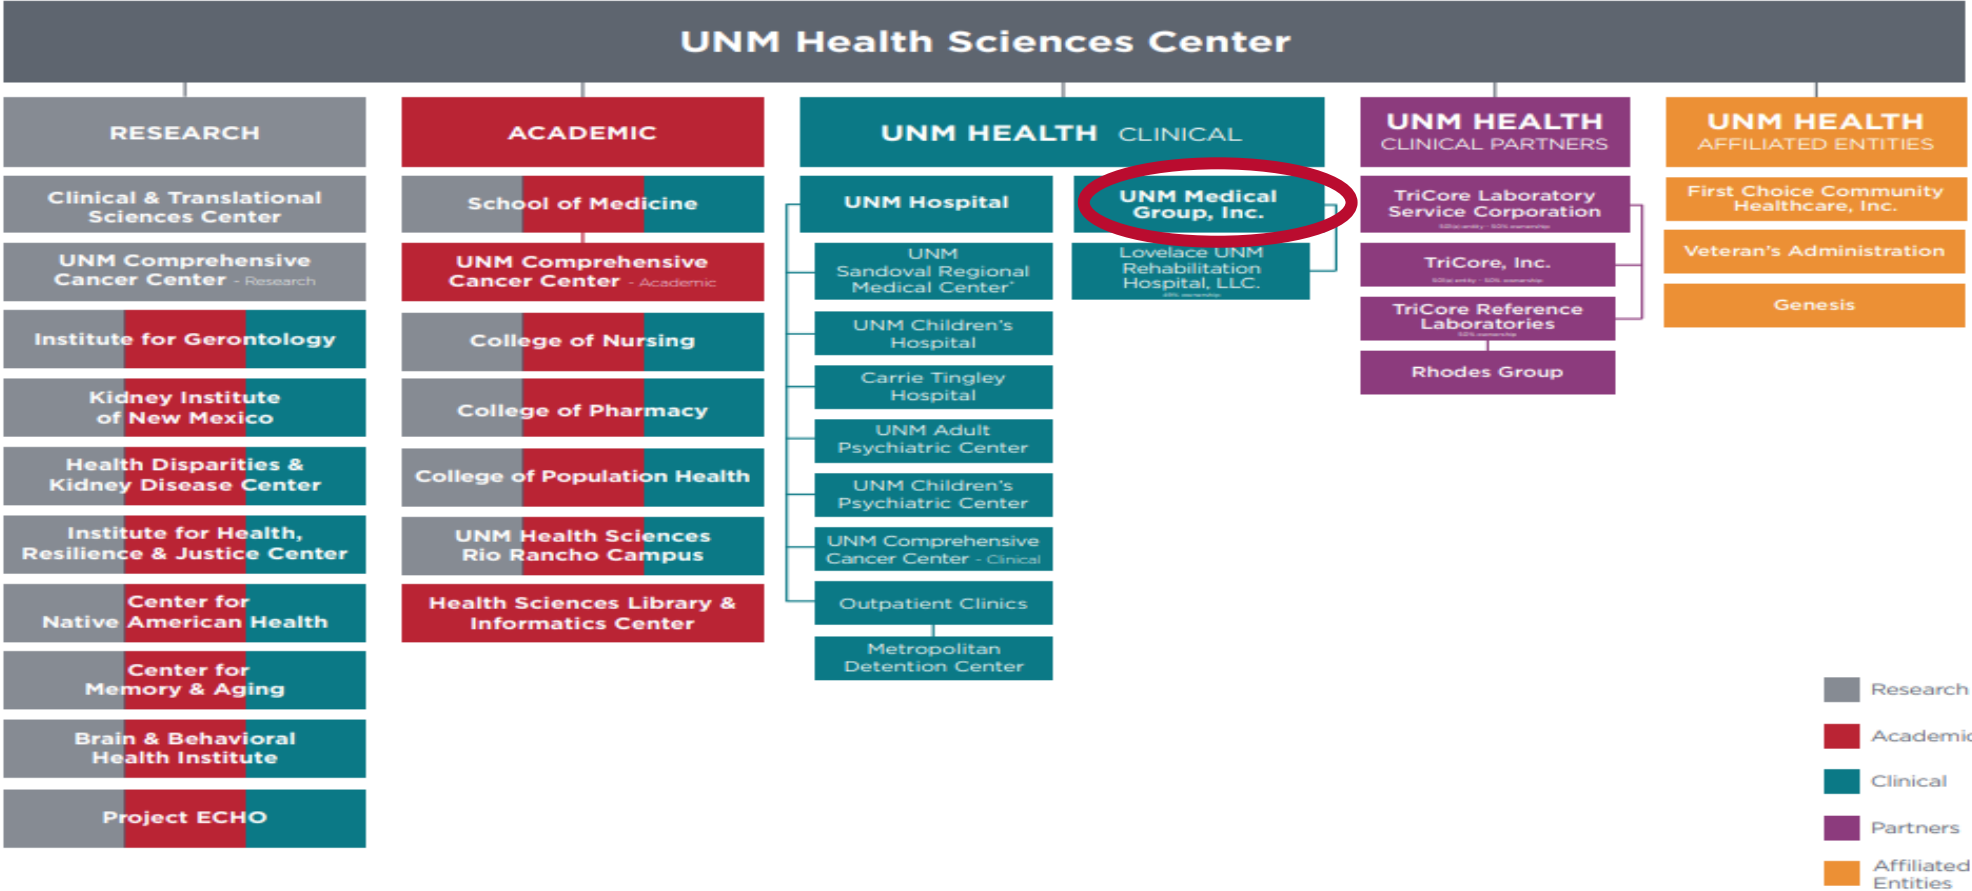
UNM Health Sciences Center

RESEARCH

Clinical & Translational Sciences Center

UNM Comprehensive Cancer Center - Research

Institute for Gerontology

Kidney Institute of New Mexico

Health Disparities & Kidney Disease Center

Institute for Health, Resilience & Justice Center

Center for Native American Health

Center for Memory & Aging

Brain & Behavioral Health Institute

Project ECHO

ACADEMIC

School of Medicine

UNM Comprehensive Cancer Center - Academic

College of Nursing

College of Pharmacy

College of Population Health

UNM Health Sciences Rio Rancho Campus

Health Sciences Library & Informatics Center

UNM HEALTH CLINICAL

UNM Hospital

UNM Sandoval Regional Medical Center*

UNM Children's Hospital

Carrie Tingley Hospital

UNM Adult Psychiatric Center

UNM Children's Psychiatric Center

UNM Comprehensive Cancer Center - Clinical

Outpatient Clinics

Metropolitan Detention Center

UNM Medical Group, Inc.

Lovelace UNM Rehabilitation Hospital, LLC.

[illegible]

UNM HEALTH CLINICAL PARTNERS

TriCore Laboratory Service Corporation

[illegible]

TriCore, Inc.

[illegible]

TriCore Reference Laboratories

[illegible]

Rhodes Group

UNM HEALTH AFFILIATED ENTITIES

First Choice Community Healthcare, Inc.

Veteran's Administration

Genesis

Research

Academic

Clinical

Partners

Affiliated Entities